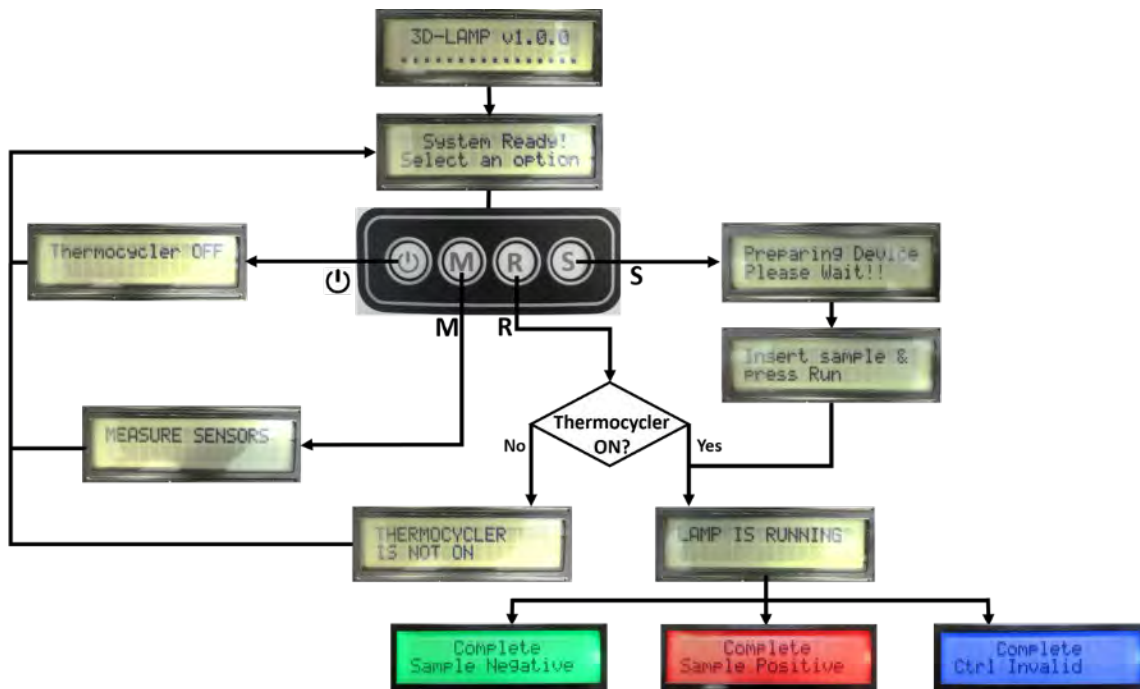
3D-LAMP v1.0.0
..................

System Ready!
Select an option

Thermocycler OFF

⏻ M R S

⏻

S

Preparing Device
Please Wait!!

M R

Insert sample &
press Run

Thermocycler ON?

No

Yes

MEASURE SENSORS

THERMOCYCLER
IS NOT ON

LAMP IS RUNNING

Complete
Sample Negative

Complete
Sample Positive

Complete
Ctrl Invalid